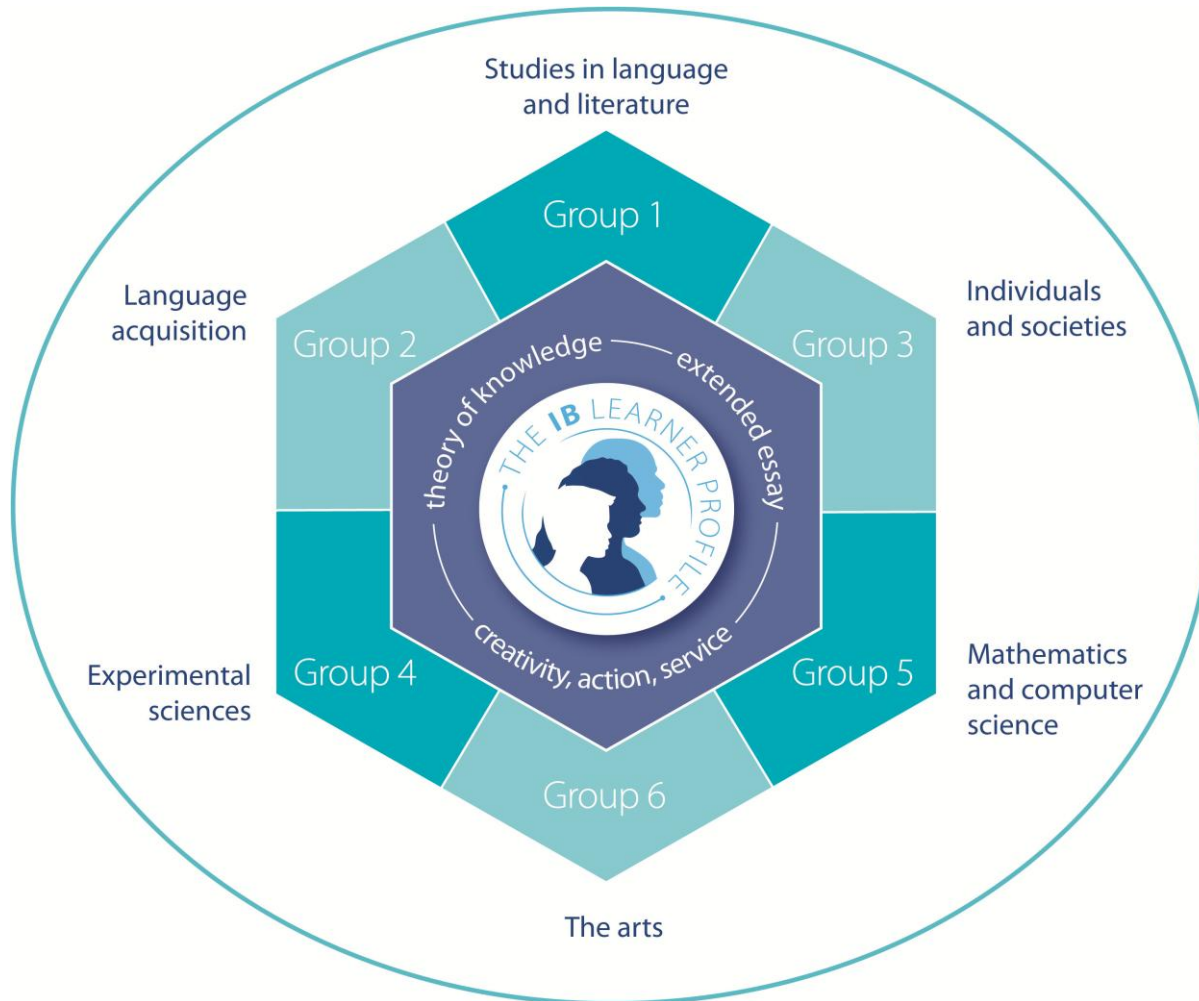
Studies in language and literature

Group 1

Language acquisition

Group 2

Individuals and societies

Group 3

theory of knowledge

extended essay

THE IB LEARNER PROFILE

creativity, action, service

Experimental sciences

Group 4

Mathematics and computer science

Group 5

Group 6

The arts